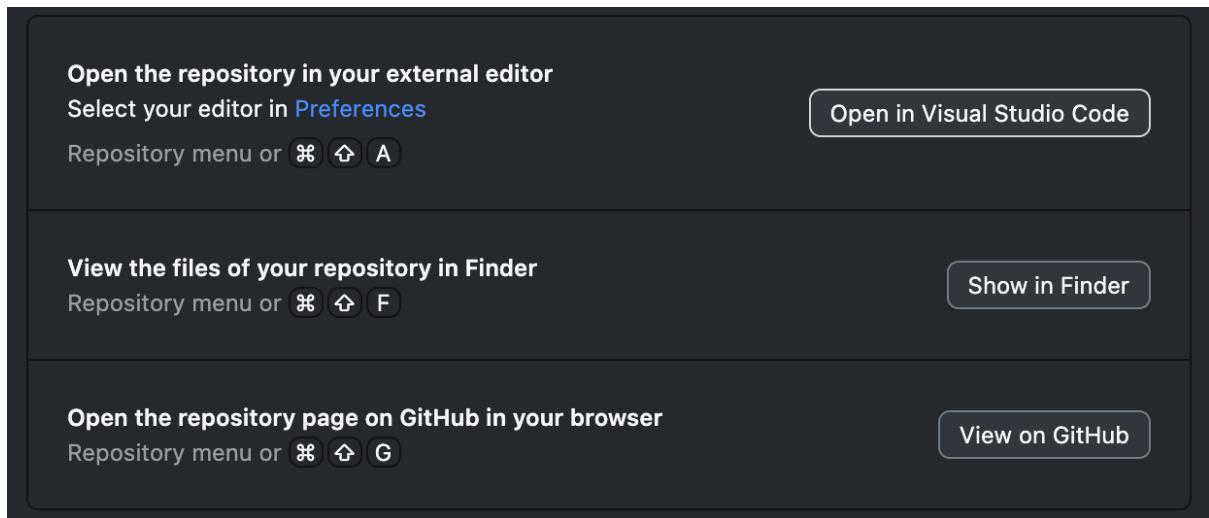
Open the repository in your external editor
Select your editor in Preferences
Repository menu or ⌘ ⇧ A

Open in Visual Studio Code

View the files of your repository in Finder
Repository menu or ⌘ ⇧ F

Show in Finder

Open the repository page on GitHub in your browser
Repository menu or ⌘ ⇧ G

View on GitHub